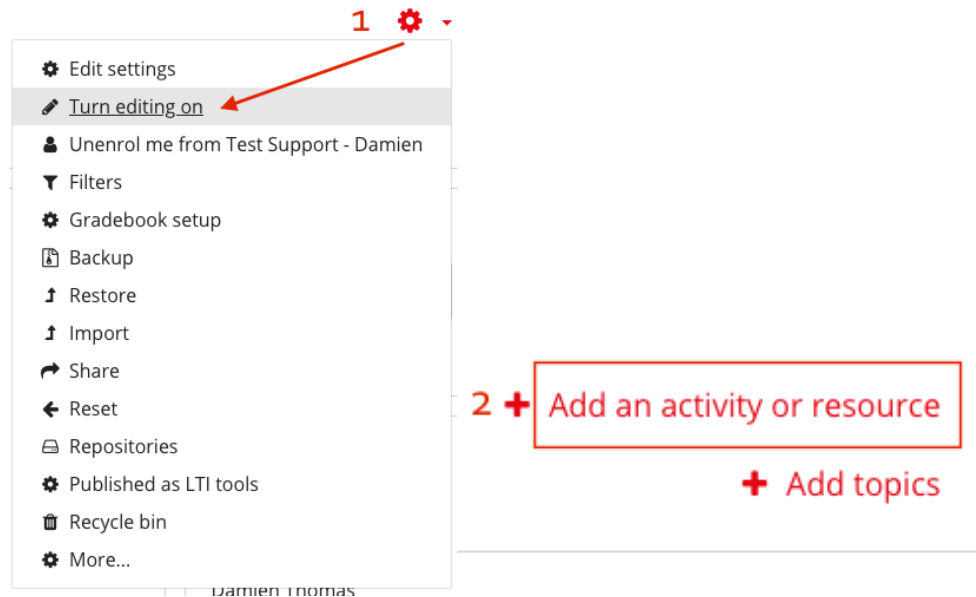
1

Edit settings
Turn editing on
Unenrol me from Test Support - Damien
Filters
Gradebook setup
Backup
Restore
Import
Share
Reset
Repositories
Published as LTI tools
Recycle bin
More...

2 Add an activity or resource

Add topics

Damien Thomas